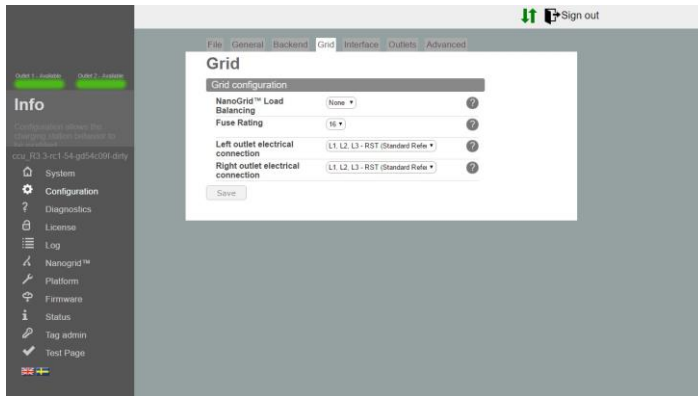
Sign out

Outlet 1 - Available Outlet 2 - Available

Info

Configuration allows the charging station behavior to be modified

ccu_R3.3-rc1-54-gd54c09f-dirty

System
Configuration
Diagnostics
License
Log
Nanogrid™
Platform
Firmware
Status
Tag admin
Test Page

File General Backend Grid Interface Outlets Advanced

Grid

Grid configuration

| | | |
|---|---|---|
| NanoGrid™ Load Balancing | None ▾ | ? |
| Fuse Rating | 16 ▾ | ? |
| Left outlet electrical connection | L1, L2, L3 - RST (Standard Refe ▾ | ? |
| Right outlet electrical connection | L1, L2, L3 - RST (Standard Refe ▾ | ? |

Save